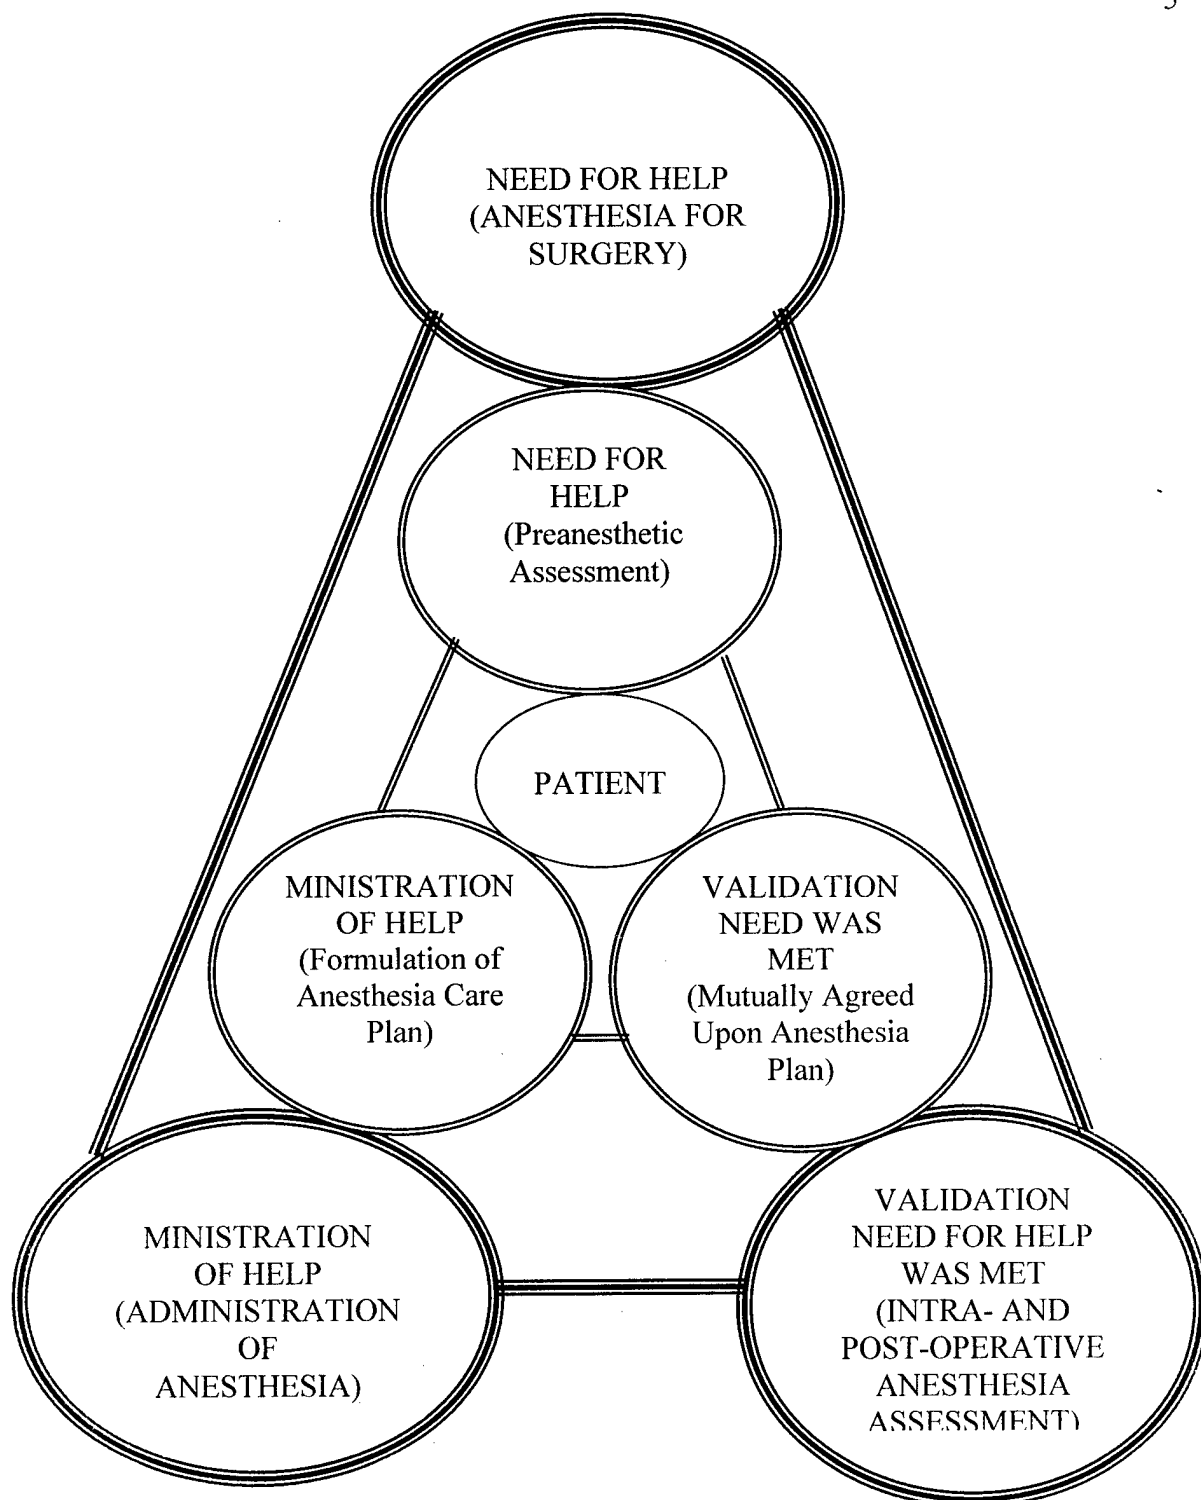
5

NEED FOR HELP (ANESTHESIA FOR SURGERY)

NEED FOR HELP (Preanesthetic Assessment)

PATIENT

MINISTRATION OF HELP (Formulation of Anesthesia Care Plan)

VALIDATION NEED WAS MET (Mutually Agreed Upon Anesthesia Plan)

MINISTRATION OF HELP (ADMINISTRATION OF ANESTHESIA)

VALIDATION NEED FOR HELP WAS MET (INTRA- AND POST-OPERATIVE ANESTHESIA ASSESSMENT)